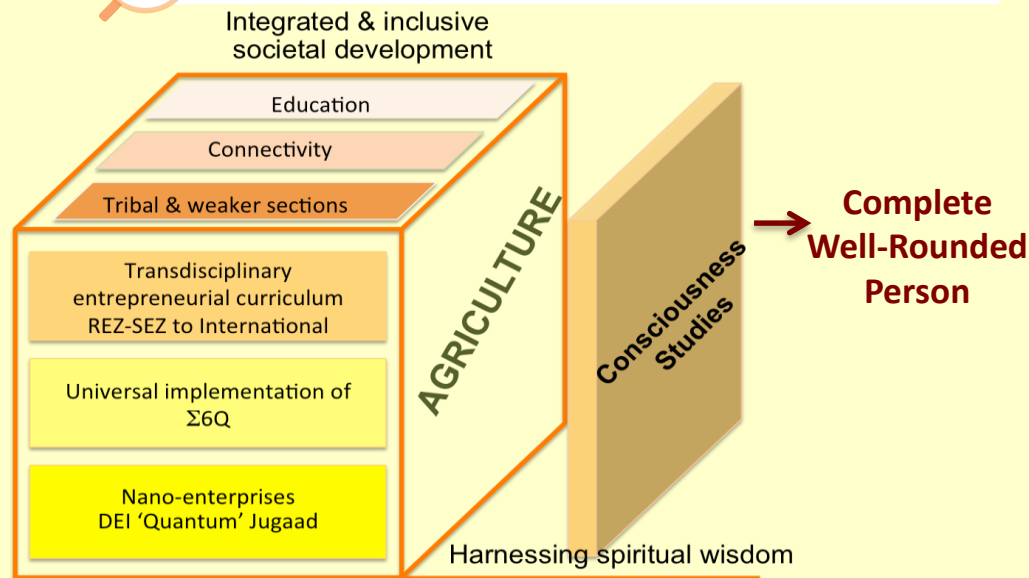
Integrated & inclusive societal development

Education

Connectivity

Tribal & weaker sections

AGRICULTURE

Transdisciplinary entrepreneurial curriculum REZ-SEZ to International

Universal implementation of $\Sigma$6Q

Nano-enterprises DEI ‘Quantum’ Jugaad

Consciousness Studies

Complete Well-Rounded Person

Harnessing spiritual wisdom